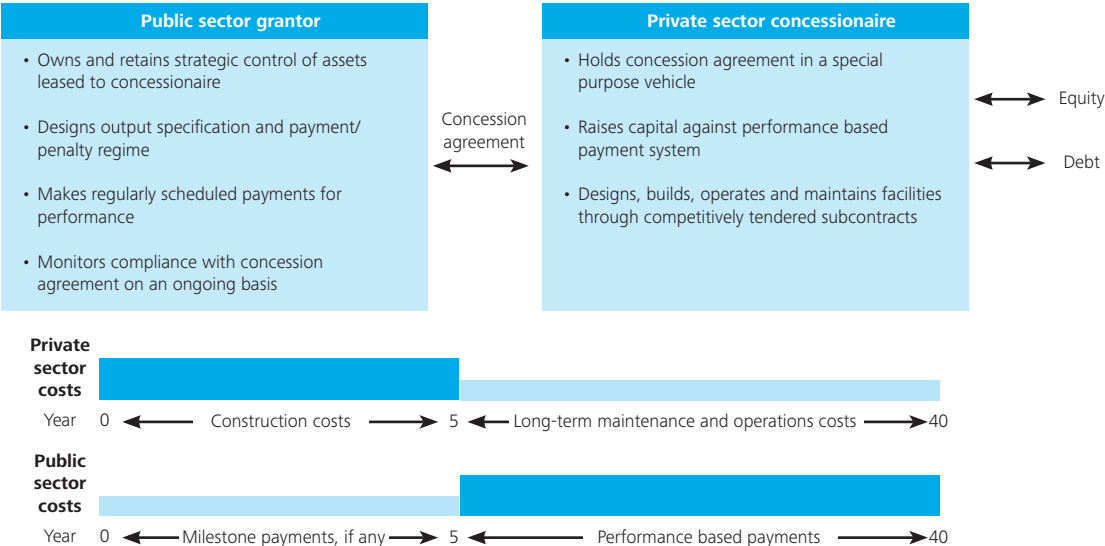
Public sector grantor

• Owns and retains strategic control of assets leased to concessionaire

• Designs output specification and payment/ penalty regime

• Makes regularly scheduled payments for performance

• Monitors compliance with concession agreement on an ongoing basis

Concession agreement

Private sector concessionaire

• Holds concession agreement in a special purpose vehicle

• Raises capital against performance based payment system

• Designs, builds, operates and maintains facilities through competitively tendered subcontracts

Equity

Debt

Private sector costs

Year 0 Construction costs 5 Long-term maintenance and operations costs 40

Public sector costs

Year 0 Milestone payments, if any 5 Performance based payments 40